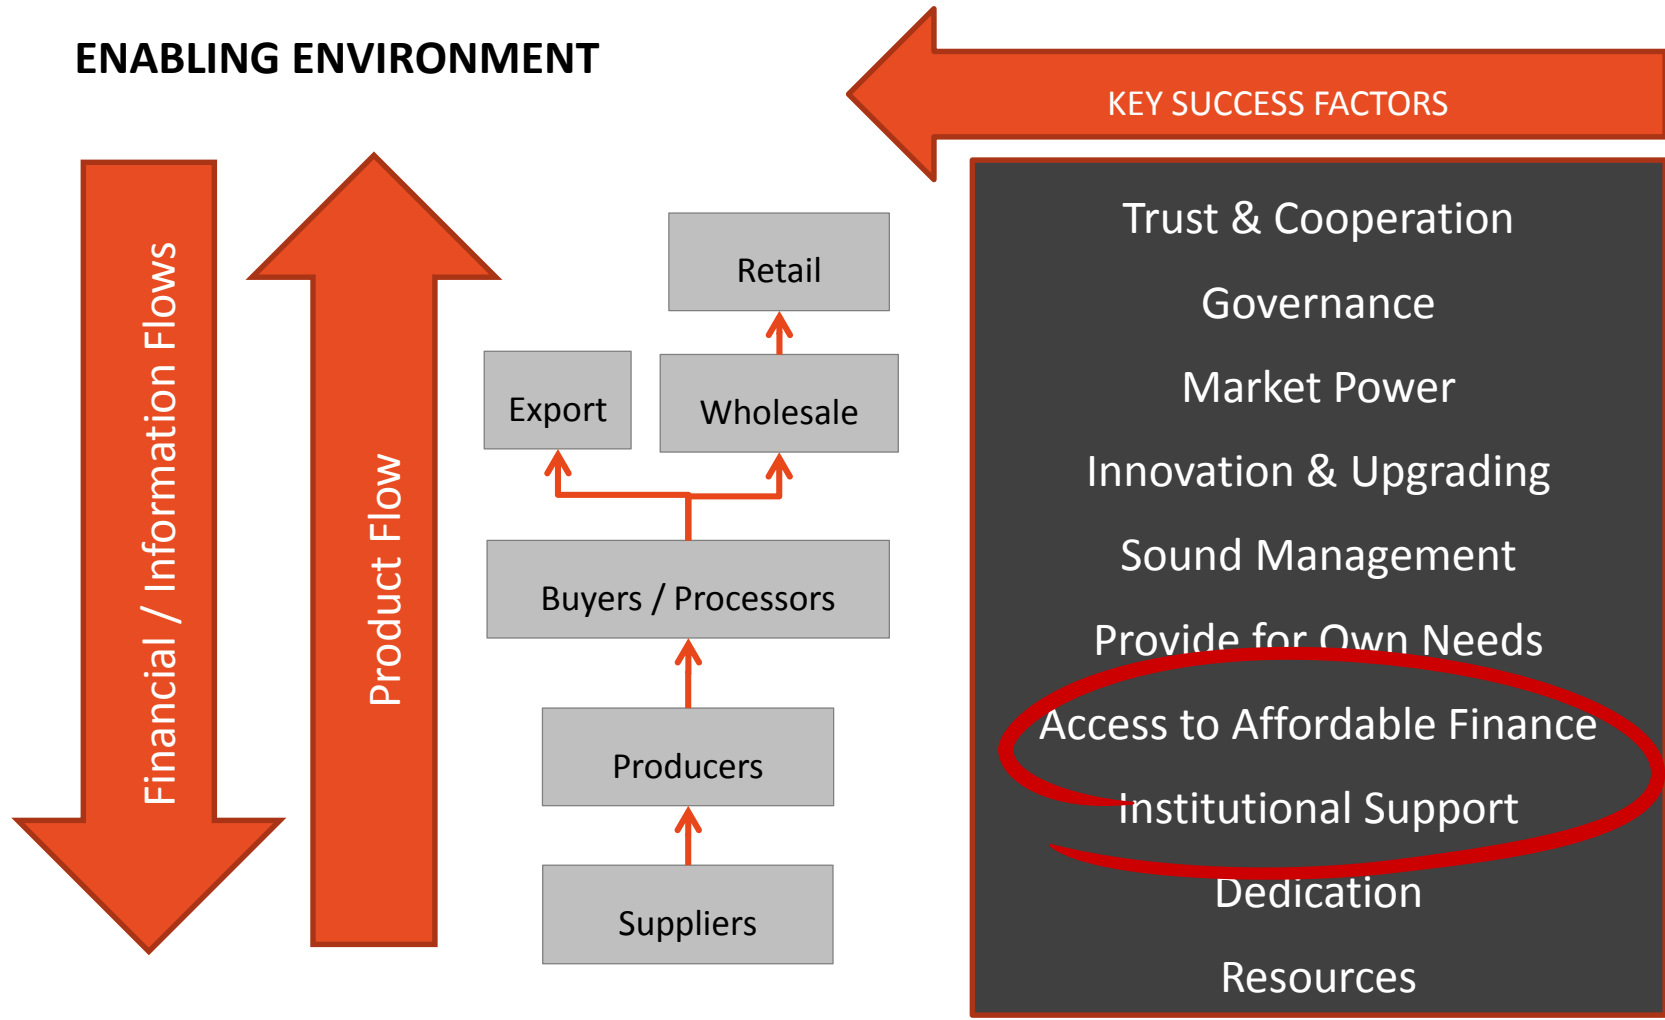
ENABLING ENVIRONMENT

KEY SUCCESS FACTORS

Financial / Information Flows

Product Flow

Retail

Export

Wholesale

Buyers / Processors

Producers

Suppliers

Trust & Cooperation

Governance

Market Power

Innovation & Upgrading

Sound Management

Provide for Own Needs

Access to Affordable Finance

Institutional Support

Dedication

Resources